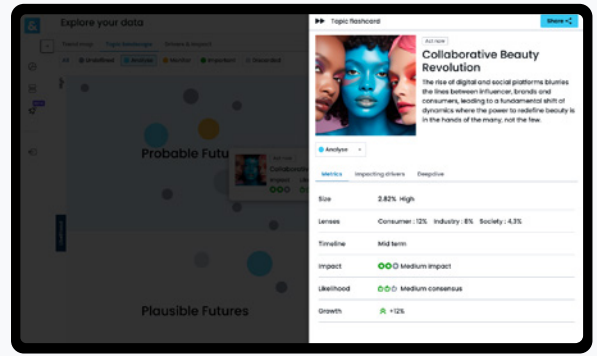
Explore your data

Probable Futu

Plausible Futures

Topic flashcard

Share

Collaborative Beauty Revolution

The rise of digital and social platforms blurries the lines between influencer, brands and consumers, leading to a fundamental shift of dynamics where the power to redefine beauty is in the hands of the many, not the few.

Analyze

Metrics | Impacting drivers | Deepdive

| | |
|---|---|
| Size | 2.82% High |
| Lenses | Consumer : 12% Industry : 8% Society : 4,3% |
| Timeline | Mid term |
| Impact | Medium impact |
| Likelihood | Medium consensus |
| Growth | +12% |